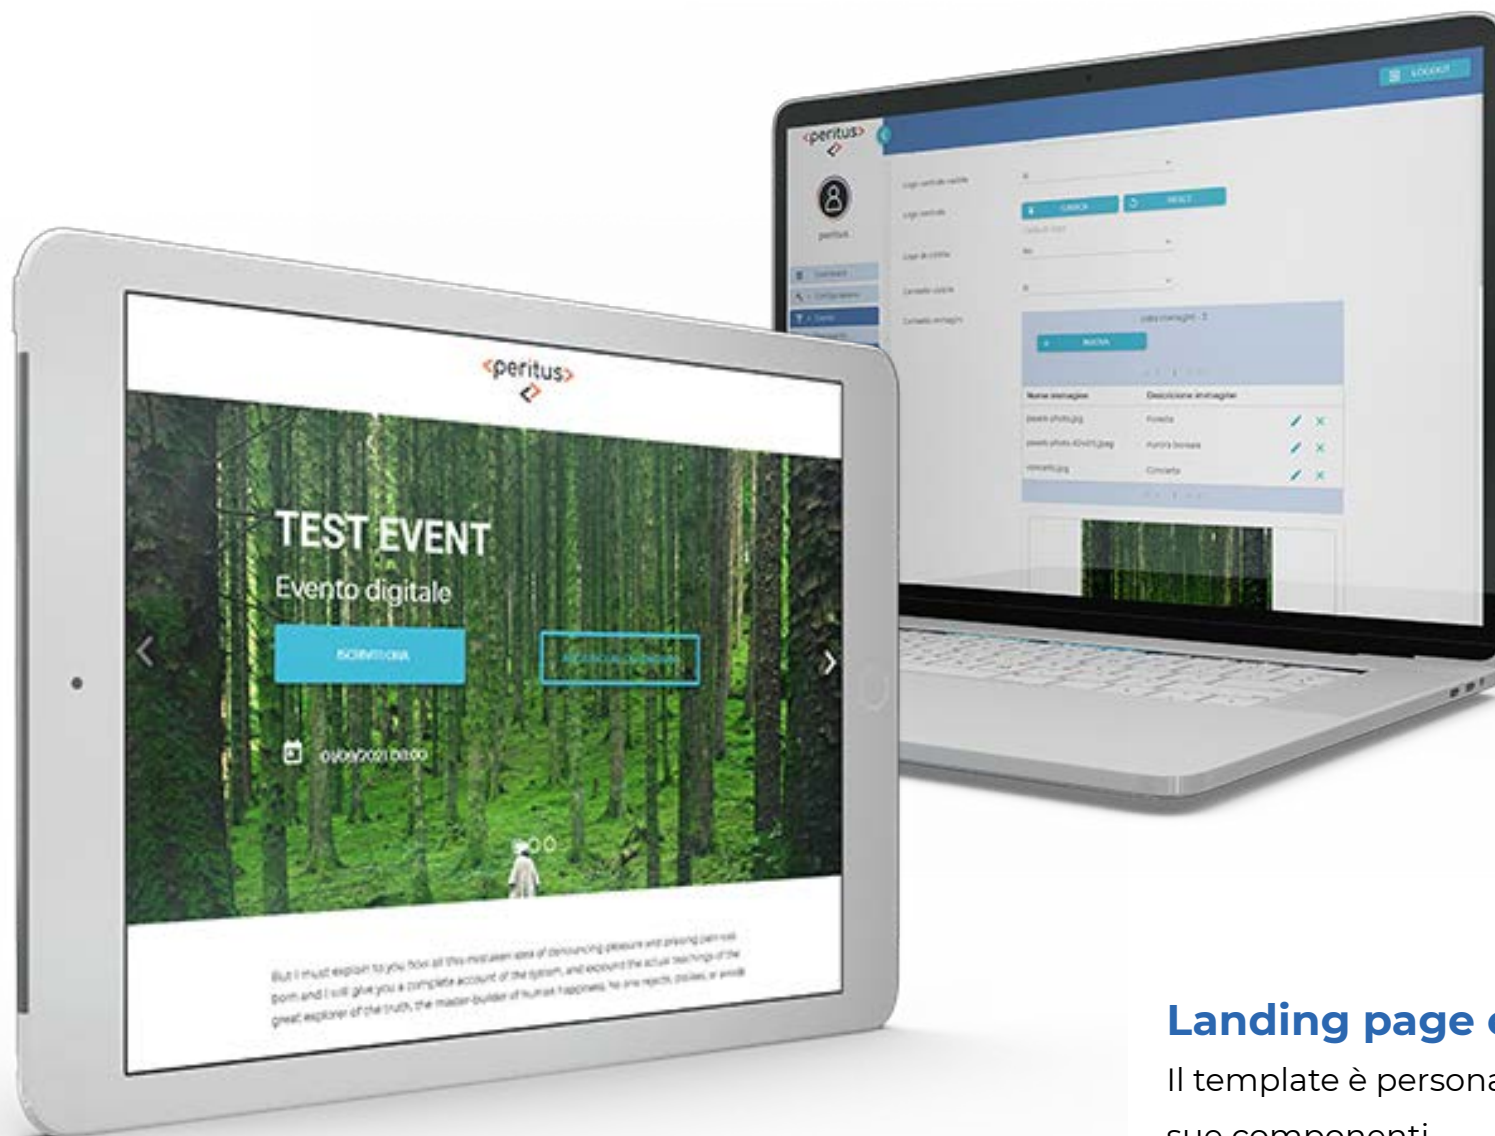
LOGOUT

<peritus>

peritus

CARICA

RESET

Dashboard

Configurazione

Eventi

Nome immagine

Descrizione immagine

pexels-photo.jpg

Foresta

pexels-photo-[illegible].jpeg

Aurora boreale

concerto.jpg

Concerto

<peritus>

TEST EVENT

Evento digitale

ISCRIVITI ORA

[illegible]

03/09/2021 08:00

But I must explain to you how all this mistaken idea of denouncing pleasure and praising pain was born and I will give you a complete account of the system, and expound the actual teachings of the great explorer of the truth, the master-builder of human happiness. No one rejects, dislikes, or avoids

Landing page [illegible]

Il template è persona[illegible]

sue componenti